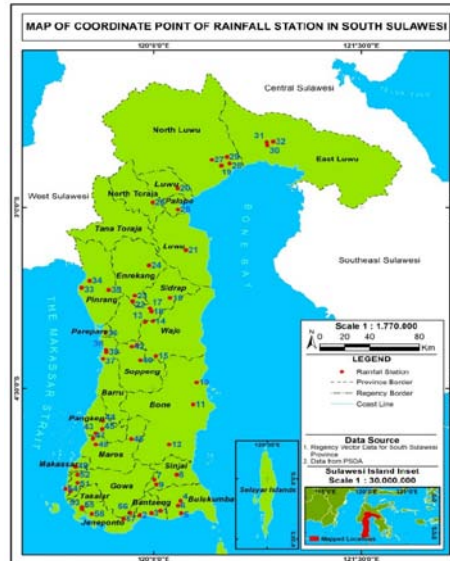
MAP OF COORDINATE POINT OF RAINFALL STATION IN SOUTH SULAWESI

120°0'0"E
121°30'0"E

Central Sulawesi

North Luwu

East Luwu

West Sulawesi

Luwu

North Toraja

Palopo

Tana Toraja

Luwu

BONE BAY

Southeast Sulawesi

Enrekang

Sidrap

Pinrang

Parepare

Wajo

Soppeng

THE MAKASSAR STRAIT

Barru

Bone

Pangkep

Maros

Makassar

Sinjai

Gowa

Takalar

Bantaeng

Bulukumba

Jeneponto

Selayar Islands

31 32 30 27 29 28 19 26 25 21 24 34 33 35 23 17 18 20 13 14 12 16 15 10 11 39 40 41 42 43 44 45 46 9 6 5 3 2 1 4 7 8 47 48 49 50 51 52 53 54 55 56 57 58

Scale 1 : 1.770.000
0 20 40 80 Km

LEGEND
Rainfall Station
Province Border
Regency Border
Coast Line

Data Source
1. Regency Vector Data for South Sulawesi Province
2. Data from PSDA

Sulawesi Island Inset
Scale 1 : 30.000.000

Mapped Location

120°0'0"E
121°30'0"E